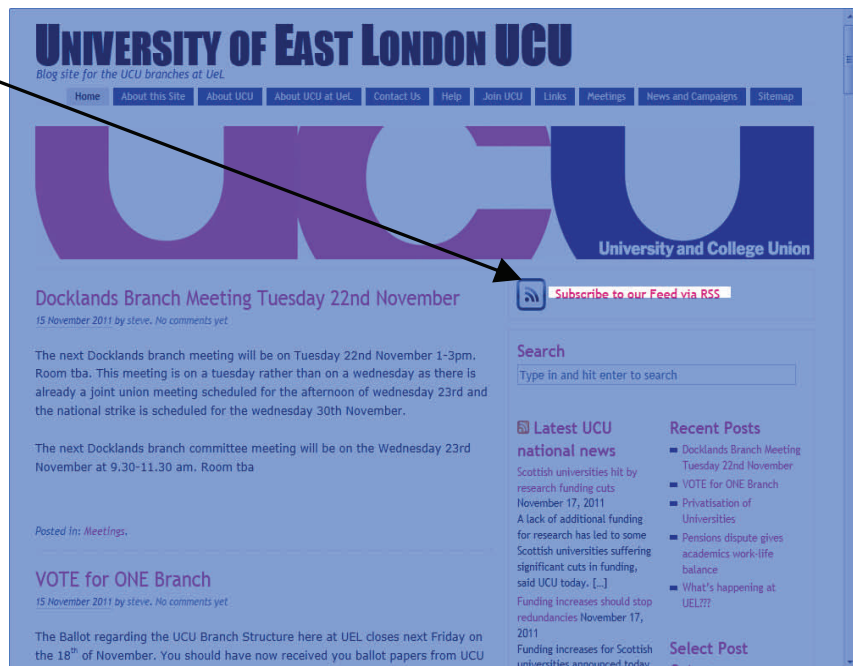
UNIVERSITY OF EAST LONDON UCU
Blog site for the UCU branches at UeL

Home | About this Site | About UCU | About UCU at UeL | Contact Us | Help | Join UCU | Links | Meetings | News and Campaigns | Sitemap

UCU
University and College Union

Subscribe to our Feed via RSS

Docklands Branch Meeting Tuesday 22nd November

15 November 2011 by steve. No comments yet

The next Docklands branch meeting will be on Tuesday 22nd November 1-3pm. Room tba. This meeting is on a tuesday rather than on a wednesday as there is already a joint union meeting scheduled for the afternoon of wednesday 23rd and the national strike is scheduled for the wednesday 30th November.

The next Docklands branch committee meeting will be on the Wednesday 23rd November at 9.30-11.30 am. Room tba

Posted in: Meetings.

VOTE for ONE Branch

15 November 2011 by steve. No comments yet

The Ballot regarding the UCU Branch Structure here at UEL closes next Friday on the 18$^{th}$ of November. You should have now received you ballot papers from UCU

Search

Type in and hit enter to search

Latest UCU national news

Scottish universities hit by research funding cuts November 17, 2011
A lack of additional funding for research has led to some Scottish universities suffering significant cuts in funding, said UCU today. […]

Funding increases should stop redundancies November 17, 2011
Funding increases for Scottish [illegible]

Recent Posts

Docklands Branch Meeting Tuesday 22nd November
VOTE for ONE Branch
Privatisation of Universities
Pensions dispute gives academics work-life balance
What's happening at UEL???

Select Post